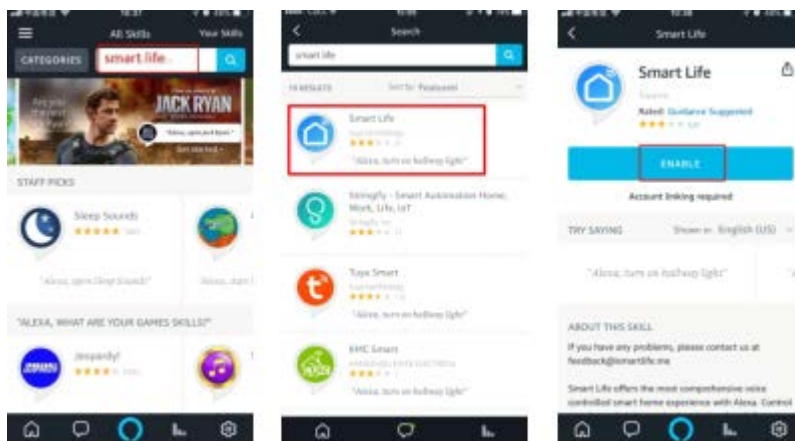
All Skills Your Skills
CATEGORIES smart life
JACK RYAN
"Alexa, open Jack Ryan"
Get started
STAFF PICKS
Sleep Sounds
★★★★★
"Alexa, open Sleep Sounds"
"ALEXA, WHAT ARE YOUR GAMES SKILLS?"
Jeopardy!
★★★★

Search
smart life
RESULTS Sort by: Featured
Smart Life
★★★
"Alexa, turn on hallway light"
Stringify - Smart Automation Home, Work, Life, IoT
★★★
Tuya Smart
★★★
"Alexa, turn on hallway light"
EHC Smart
★★★

Smart Life
Smart Life
Rated: Guidance Suggested
★★★
ENABLE
Account linking required
TRY SAYING Shown in: English (US)
"Alexa, turn on hallway light"
ABOUT THIS SKILL
If you have any problems, please contact us at feedback@ismartlife.me
Smart Life offers the most comprehensive voice controlled smart home experience with Alexa. Control